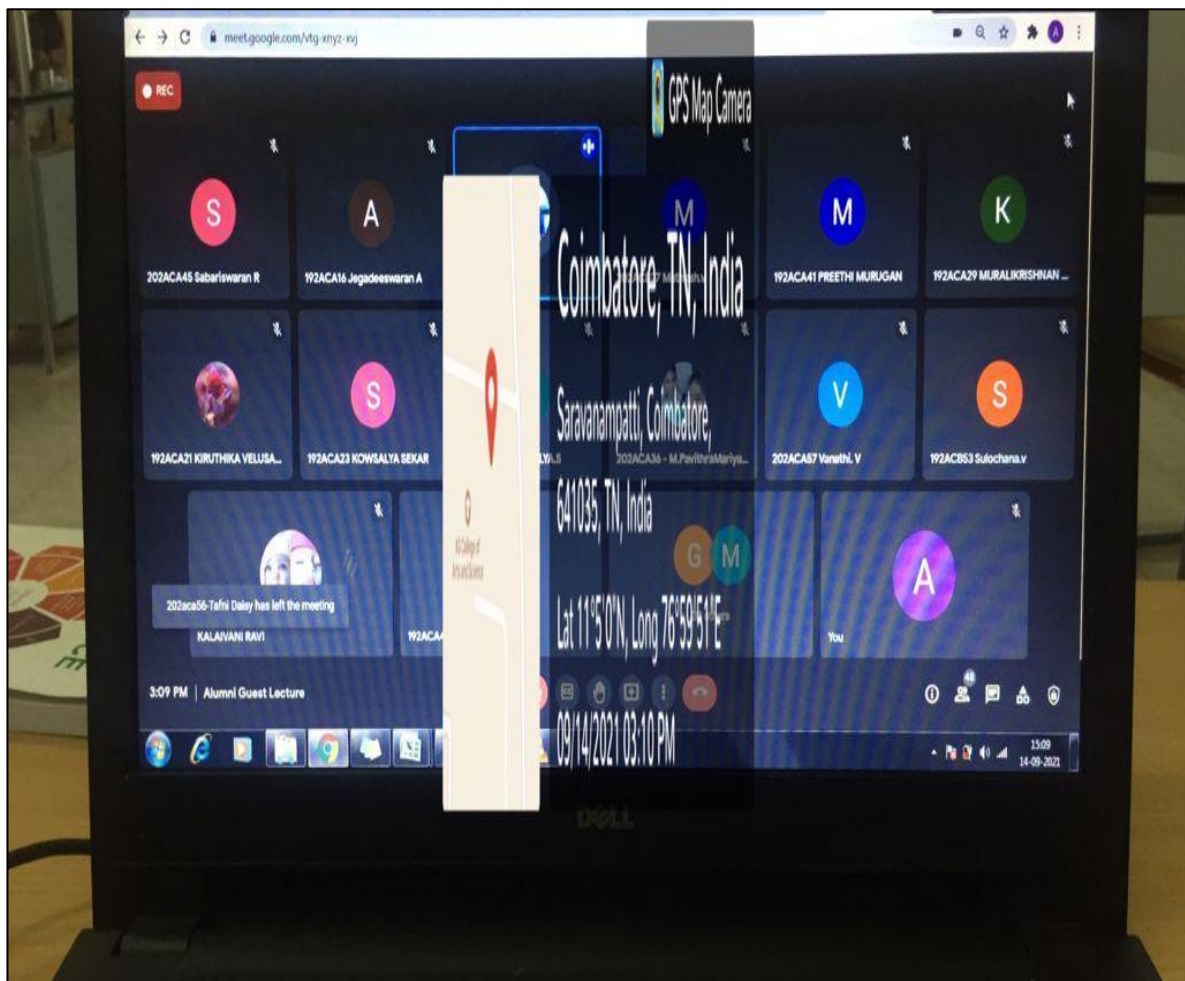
meet.google.com/vtg-xnyz-xvj

REC

GPS Map Camera

S
202ACA45 Sabariswaran R

A
192ACA16 Jegadeeswaran A

M

M
192ACA41 PREETHI MURUGAN

K
192ACA29 MURALIKRISHNAN ...

Coimbatore, TN, India

192ACA21 KIRUTHIKA VELUSA...

S
192ACA23 KOWSALYA SEKAR

Saravanampatti, Coimbatore, 641035, TN, India

202ACA36 - M.PavithraMariya...

V
202ACA57 Vanathi. V

S
192ACB53 Sulochana.v

KG College of Arts and Science

Lat 11°5'0"N, Long 76°59'51"E

G M

A

202aca56-Tafni Daisy has left the meeting

KALAIVANI RAVI

192ACA

You

3:09 PM | Alumni Guest Lecture

09/14/2021 03:10 PM

48

15:09
14-09-2021

DELL